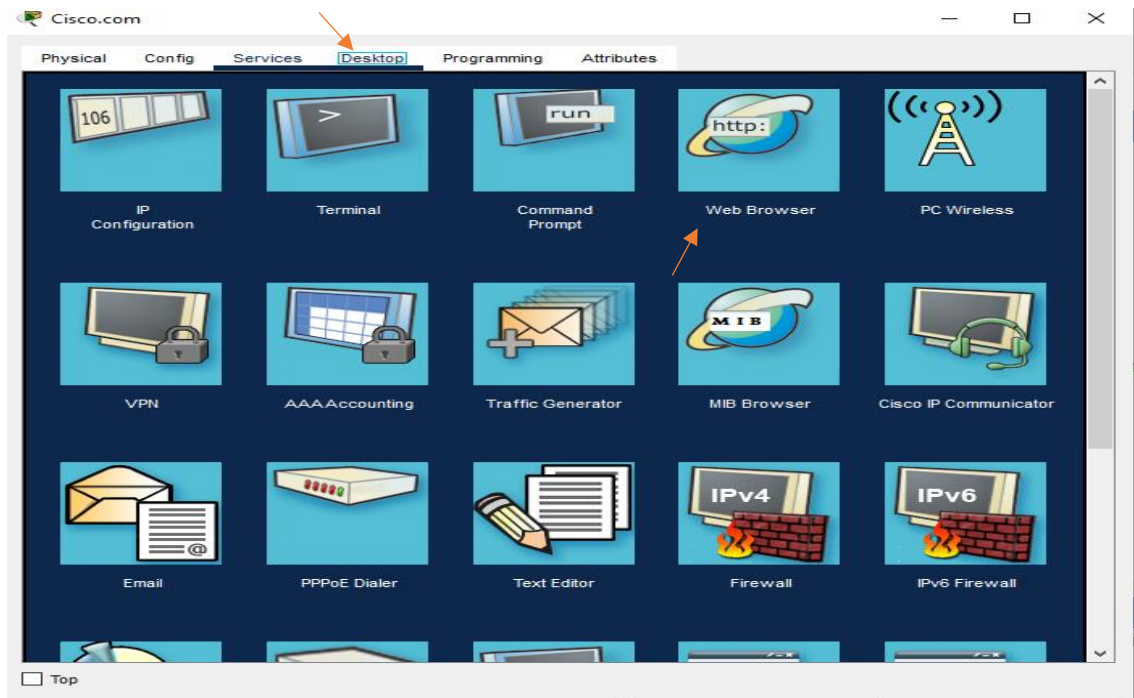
Cisco.com

Physical Config Services Desktop Programming Attributes

106

>

run

http:

IP Configuration

Terminal

Command Prompt

Web Browser

PC Wireless

MIB

VPN

AAAAccounting

Traffic Generator

MIB Browser

Cisco IP Communicator

IPv4

IPv6

Email

PPPoE Dialer

Text Editor

Firewall

IPv6 Firewall

Top